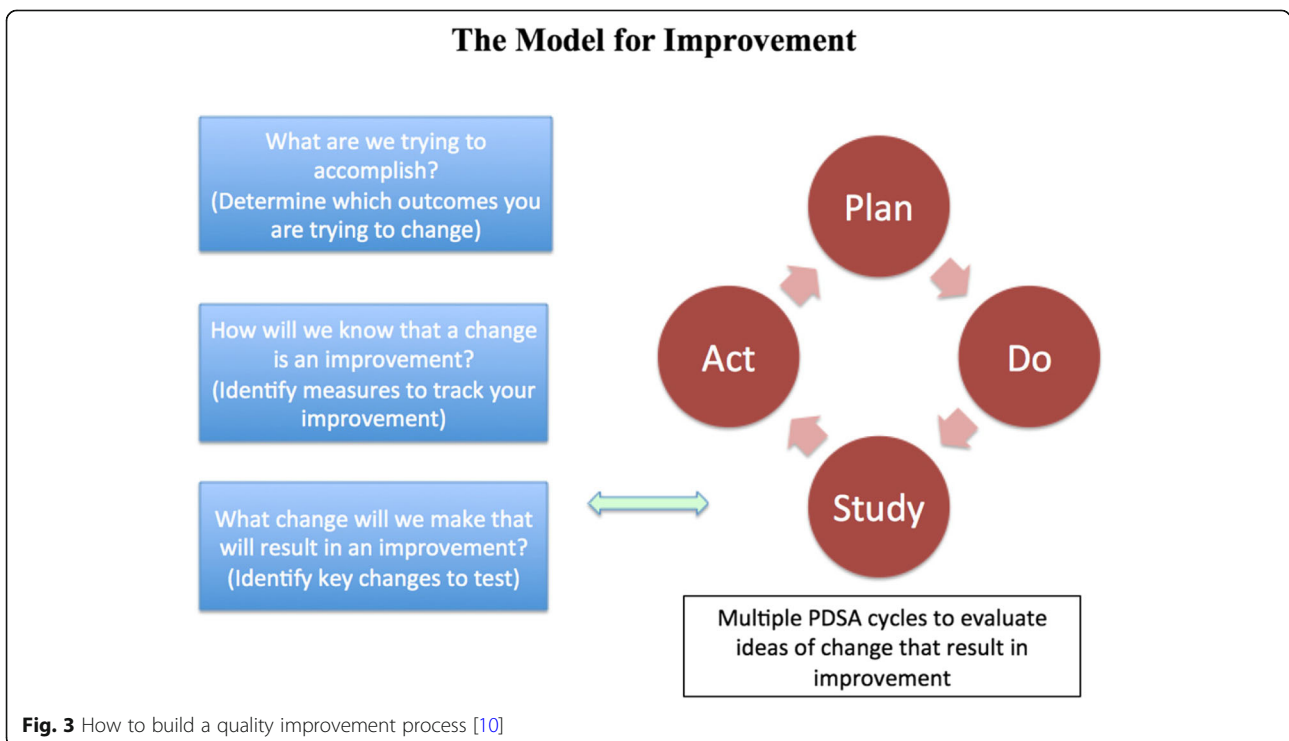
The Model for Improvement

What are we trying to accomplish? (Determine which outcomes you are trying to change)

How will we know that a change is an improvement? (Identify measures to track your improvement)

What change will we make that will result in an improvement? (Identify key changes to test)

Plan

Do

Study

Act

Multiple PDSA cycles to evaluate ideas of change that result in improvement

Fig. 3 How to build a quality improvement process [10]